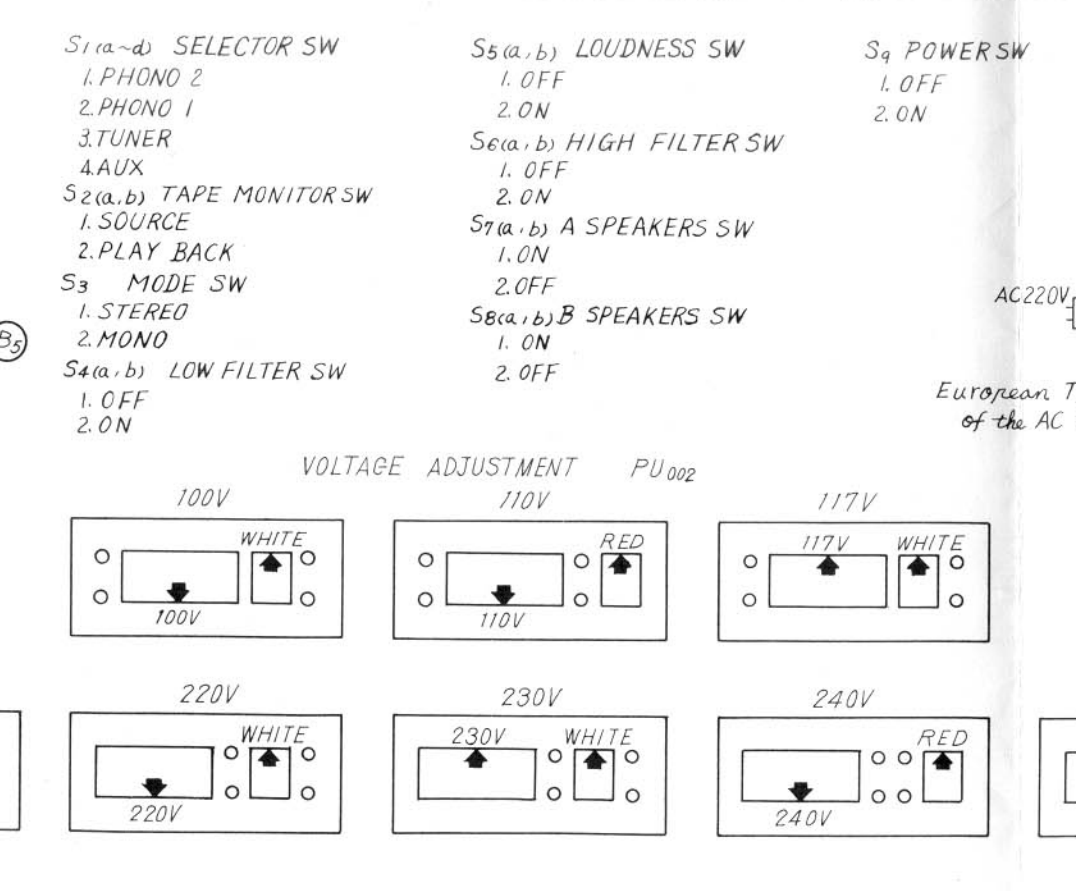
$S_1$(a~d) SELECTOR SW
1. PHONO 2
2. PHONO 1
3. TUNER
4. AUX
$S_2$(a, b) TAPE MONITOR SW
1. SOURCE
2. PLAY BACK
$S_3$ MODE SW
1. STEREO
2. MONO
$S_4$(a, b) LOW FILTER SW
1. OFF
2. ON

$S_5$(a, b) LOUDNESS SW
1. OFF
2. ON
$S_6$(a, b) HIGH FILTER SW
1. OFF
2. ON
$S_7$(a, b) A SPEAKERS SW
1. ON
2. OFF
$S_8$(a, b) B SPEAKERS SW
1. ON
2. OFF

$S_9$ POWER SW
1. OFF
2. ON

$B_5$

AC220V

European T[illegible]
of the AC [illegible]

VOLTAGE ADJUSTMENT PU$_{002}$

100V
WHITE
100V

110V
RED
110V

117V
117V
WHITE

220V
WHITE
220V

230V
230V
WHITE

240V
RED
240V